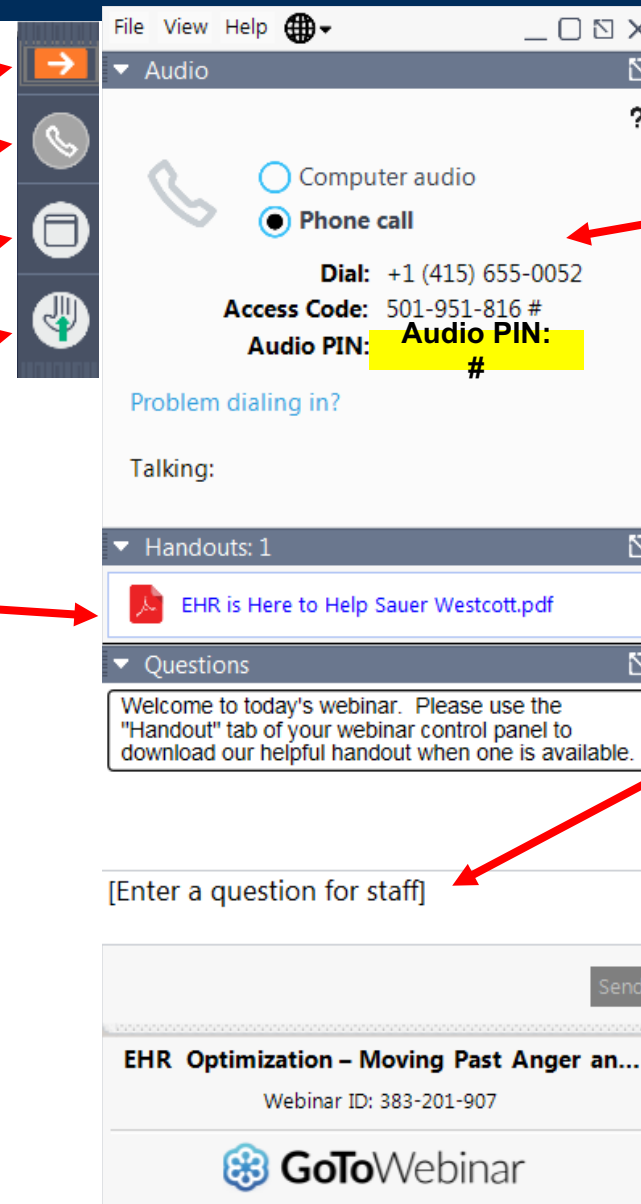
File View Help

Audio

?

Computer audio

Phone call

Dial: +1 (415) 655-0052

Access Code: 501-951-816 #

Audio PIN: Audio PIN: #

Problem dialing in?

Talking:

Handouts: 1

EHR is Here to Help Sauer Westcott.pdf

Questions

Welcome to today's webinar. Please use the "Handout" tab of your webinar control panel to download our helpful handout when one is available.

[Enter a question for staff]

Send

EHR Optimization – Moving Past Anger an...

Webinar ID: 383-201-907

GoToWebinar